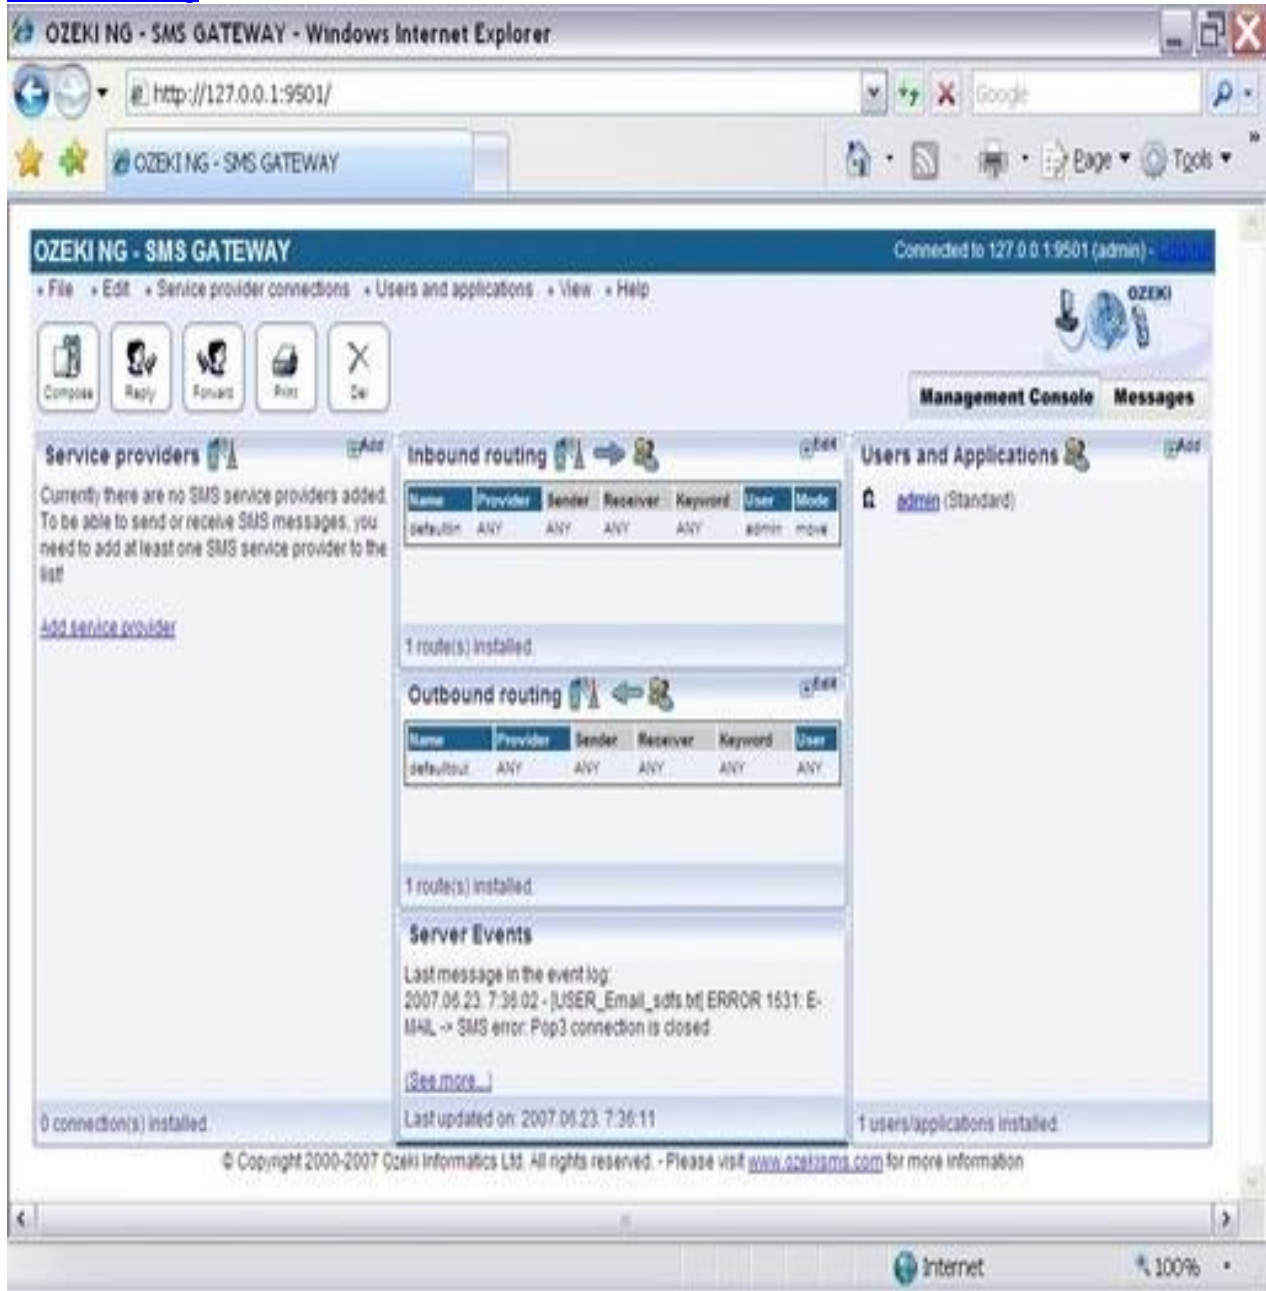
OZEKI NG - SMS GATEWAY - Windows Internet Explorer

http://127.0.0.1:9501/

Google

OZEKI NG - SMS GATEWAY

Page Tools

OZEKI NG - SMS GATEWAY

Connected to 127.0.0.1:9501 (admin) - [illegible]

File Edit Service provider connections Users and applications View Help

OZEKI

Compose Reply Forward Print Del

Management Console Messages

Service providers

Add

Currently there are no SMS service providers added. To be able to send or receive SMS messages, you need to add at least one SMS service provider to the list!

Add service provider

0 connection(s) installed.

Inbound routing

Edit

| Name | Provider | Sender | Receiver | Keyword | User | Mode |
|---|---|---|---|---|---|---|
| defaultin | ANY | ANY | ANY | ANY | admin | move |

1 route(s) installed.

Outbound routing

Edit

| Name | Provider | Sender | Receiver | Keyword | User |
|---|---|---|---|---|---|
| defaultout | ANY | ANY | ANY | ANY | ANY |

1 route(s) installed.

Server Events

Last message in the event log:
2007.06.23. 7:36:02 - [USER_Email_sdfs.txt] ERROR 1531: E-MAIL -> SMS error: Pop3 connection is closed

(See more...)

Last updated on: 2007.06.23. 7:36:11

Users and Applications

Add

admin (Standard)

1 users/applications installed.

© Copyright 2000-2007 Ozeki Informatics Ltd. All rights reserved. - Please visit www.ozekisms.com for more information

Internet

100%